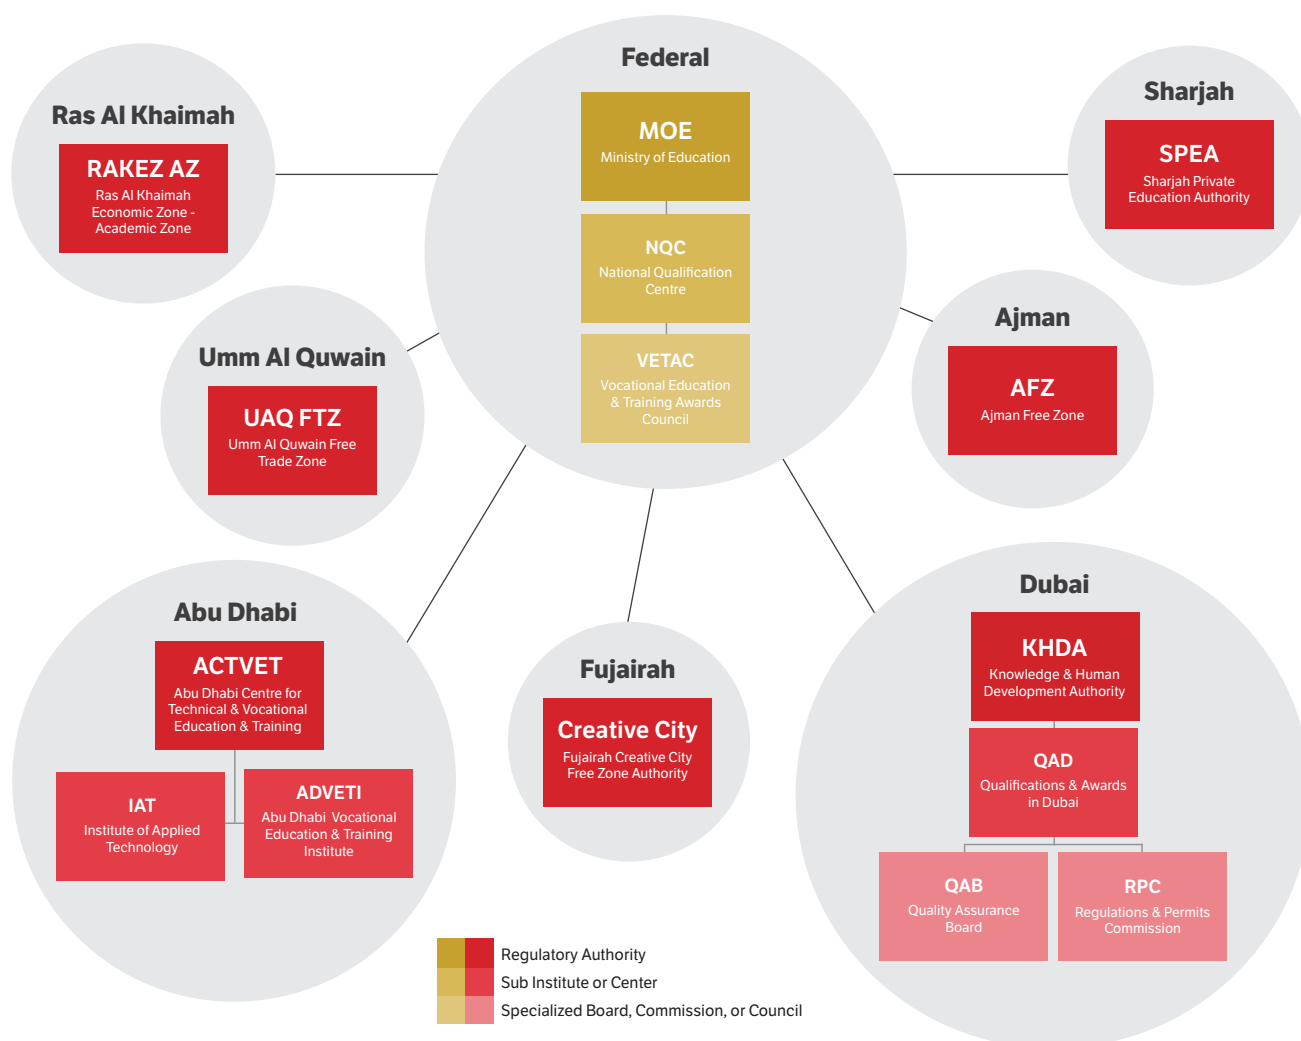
Ras Al Khaimah

RAKEZ AZ
Ras Al Khaimah Economic Zone - Academic Zone

Federal

MOE
Ministry of Education

NQC
National Qualification Centre

VETAC
Vocational Education & Training Awards Council

Sharjah

SPEA
Sharjah Private Education Authority

Umm Al Quwain

UAQ FTZ
Umm Al Quwain Free Trade Zone

Ajman

AFZ
Ajman Free Zone

Abu Dhabi

ACTVET
Abu Dhabi Centre for Technical & Vocational Education & Training

IAT
Institute of Applied Technology

ADVETI
Abu Dhabi Vocational Education & Training Institute

Fujairah

Creative City
Fujairah Creative City Free Zone Authority

Dubai

KHDA
Knowledge & Human Development Authority

QAD
Qualifications & Awards in Dubai

QAB
Quality Assurance Board

RPC
Regulations & Permits Commission

Regulatory Authority
Sub Institute or Center
Specialized Board, Commission, or Council